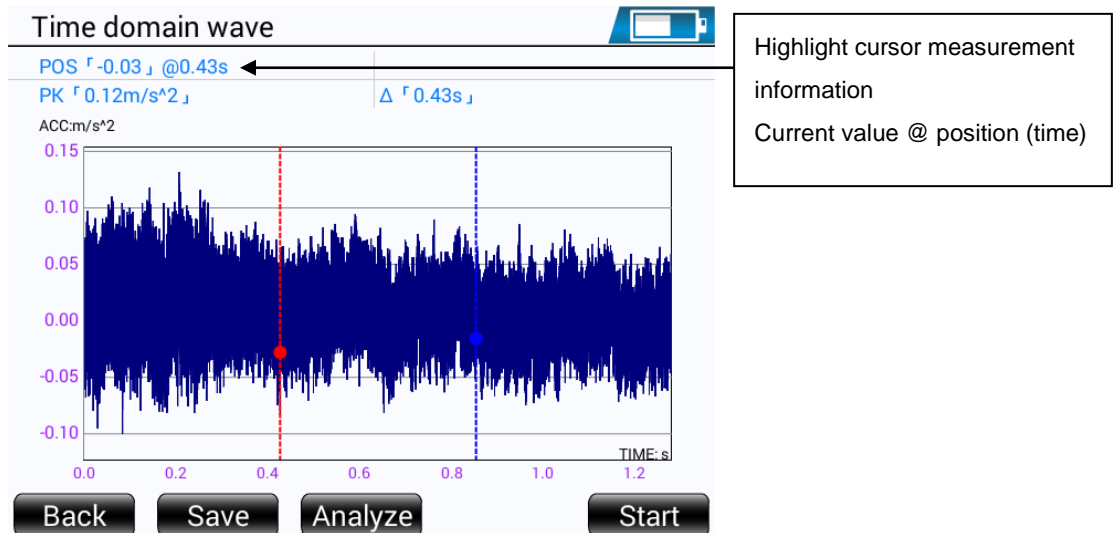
Time domain wave

POS「-0.03」@0.43s

PK「0.12m/s^2」

Δ「0.43s」

Highlight cursor measurement information
Current value @ position (time)

ACC:m/s^2

0.15
0.10
0.05
0.00
-0.05
-0.10

TIME: s

0.0 0.2 0.4 0.6 0.8 1.0 1.2

Back Save Analyze Start